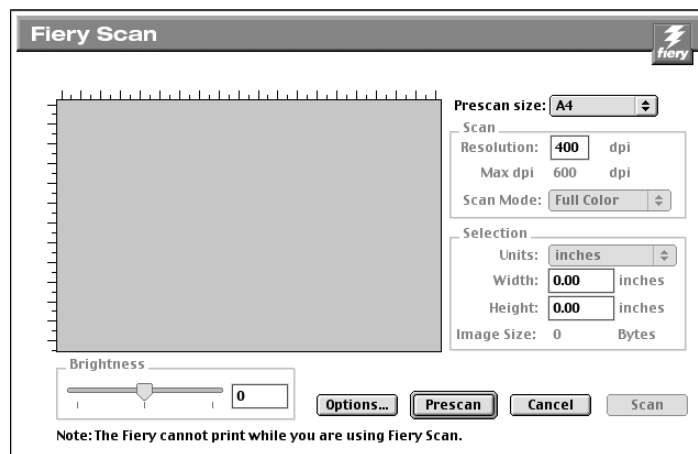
Fiery Scan

fiery

Prescan size: A4

Scan

Resolution: 400 dpi

Max dpi 600 dpi

Scan Mode: Full Color

Selection

Units: inches

Width: 0.00 inches

Height: 0.00 inches

Image Size: 0 Bytes

Brightness

0

Options...

Prescan

Cancel

Scan

Note: The Fiery cannot print while you are using Fiery Scan.